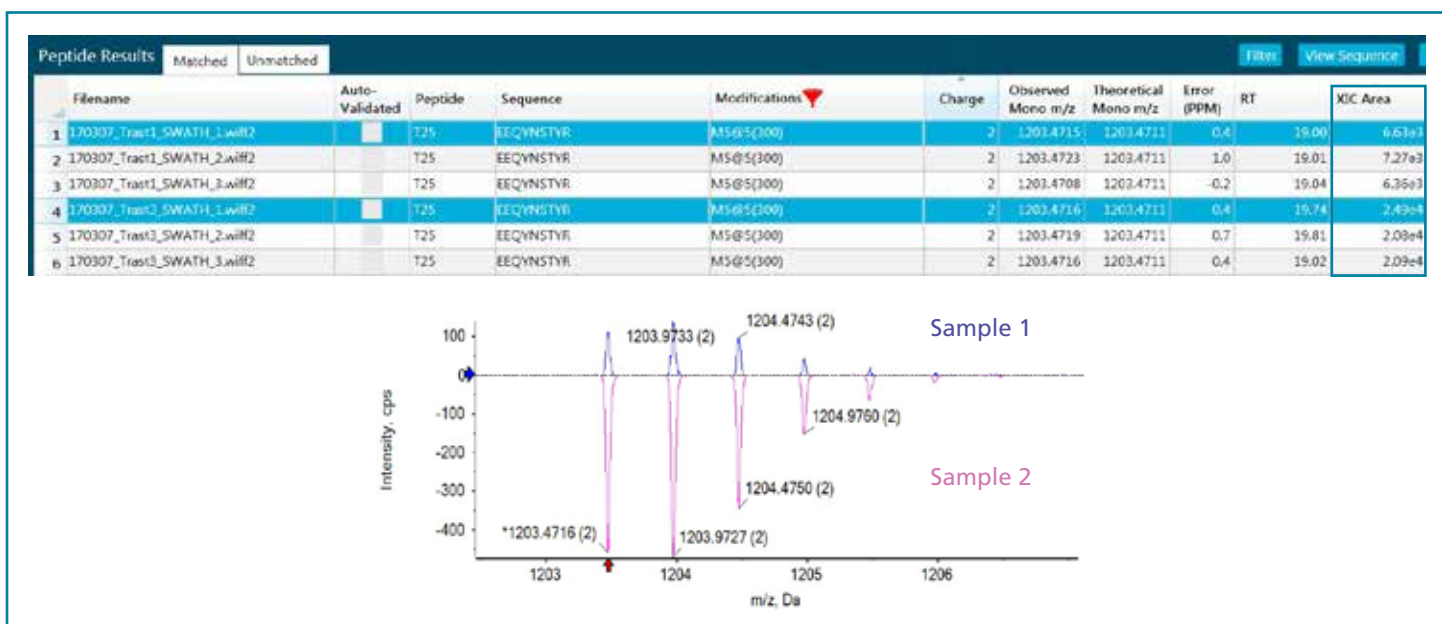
Peptide Results | Matched | Unmatched | Filter | View Sequence

| | Filename | Auto-Validated | Peptide | Sequence | Modifications | Charge | Observed Mono m/z | Theoretical Mono m/z | Error (PPM) | RT | XIC Area |
|---|---|---|---|---|---|---|---|---|---|---|---|
| 1 | 170307_Trast1_SWATH_1.wiff2 | | T25 | EEQYNSTYR | M5@5(300) | 2 | 1203.4715 | 1203.4711 | 0.4 | 19.00 | 6.63e3 |
| 2 | 170307_Trast1_SWATH_2.wiff2 | | T25 | EEQYNSTYR | M5@5(300) | 2 | 1203.4723 | 1203.4711 | 1.0 | 19.01 | 7.27e3 |
| 3 | 170307_Trast1_SWATH_3.wiff2 | | T25 | EEQYNSTYR | M5@5(300) | 2 | 1203.4708 | 1203.4711 | -0.2 | 19.04 | 6.36e3 |
| 4 | 170307_Trast3_SWATH_1.wiff2 | | T25 | EEQYNSTYR | M5@5(300) | 2 | 1203.4716 | 1203.4711 | 0.4 | 19.74 | 2.49e4 |
| 5 | 170307_Trast3_SWATH_2.wiff2 | | T25 | EEQYNSTYR | M5@5(300) | 2 | 1203.4719 | 1203.4711 | 0.7 | 19.81 | 2.08e4 |
| 6 | 170307_Trast3_SWATH_3.wiff2 | | T25 | EEQYNSTYR | M5@5(300) | 2 | 1203.4716 | 1203.4711 | 0.4 | 19.02 | 2.09e4 |

Sample 1
Sample 2
1203.9733 (2)
1204.4743 (2)
1204.9760 (2)
1204.4750 (2)
*1203.4716 (2)
1203.9727 (2)
100
0
-100
-200
-300
-400
Intensity, cps
1203
1204
1205
1206
m/z, Da